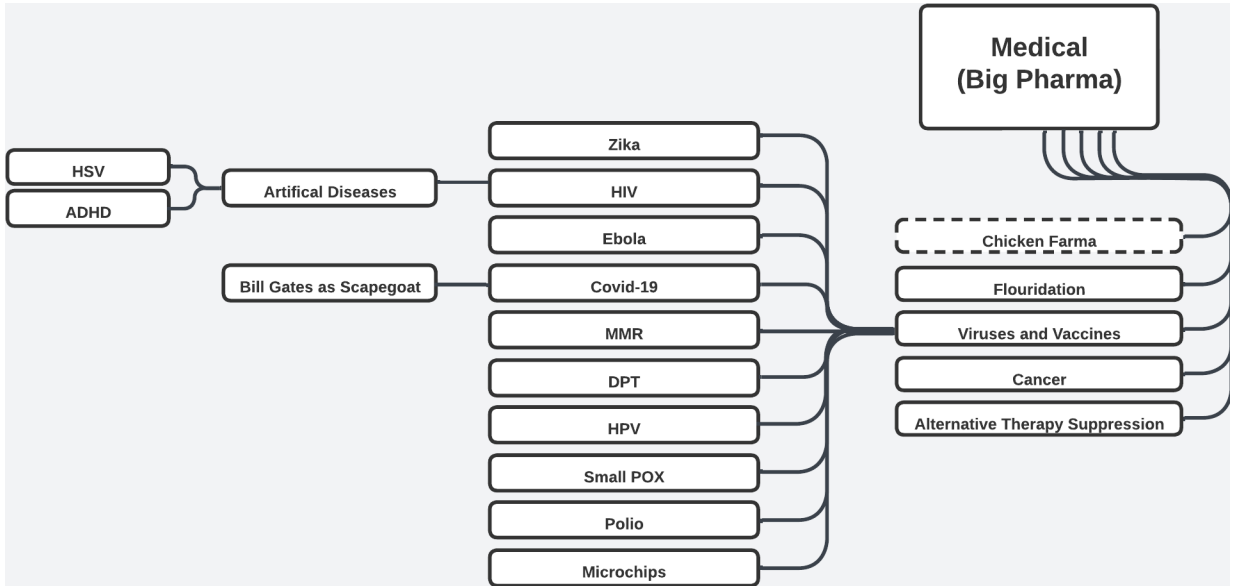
Medical
(Big Pharma)

Chicken Farma

Flouridation

Viruses and Vaccines

Cancer

Alternative Therapy Suppression

Zika

HIV

Ebola

Covid-19

MMR

DPT

HPV

Small POX

Polio

Microchips

HSV

ADHD

Artifical Diseases

Bill Gates as Scapegoat